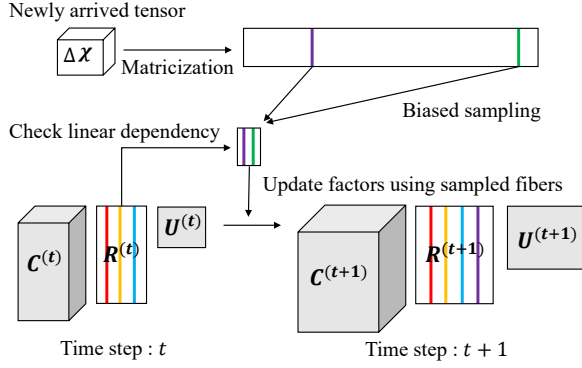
Newly arrived tensor

$\Delta \boldsymbol{\mathcal{X}}$

Matricization

Biased sampling

Check linear dependency

Update factors using sampled fibers

$\boldsymbol{C}^{(t)}$ $\boldsymbol{R}^{(t)}$ $\boldsymbol{U}^{(t)}$

$\boldsymbol{C}^{(t+1)}$ $\boldsymbol{R}^{(t+1)}$ $\boldsymbol{U}^{(t+1)}$

Time step : $t$

Time step : $t+1$